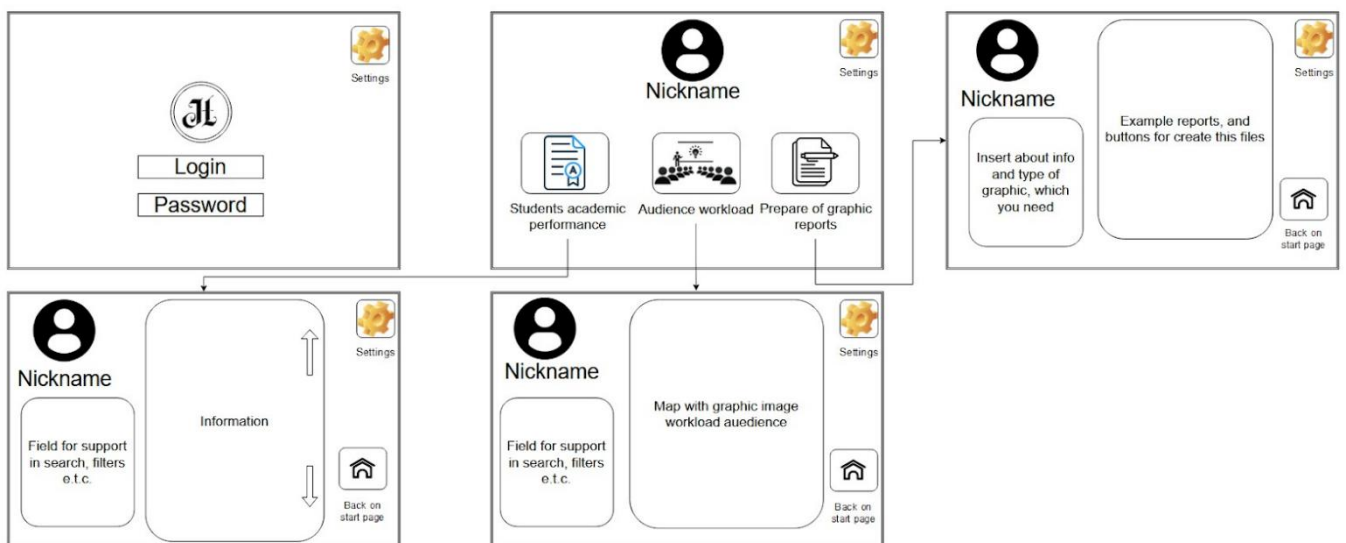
Settings

JL

Login

Password

Nickname

Settings

Students academic performance

Audience workload

Prepare of graphic reports

Nickname

Settings

Insert about info and type of graphic, which you need

Example reports, and buttons for create this files

Back on start page

Nickname

Settings

Field for support in search, filters e.t.c.

Information

Back on start page

Nickname

Settings

Field for support in search, filters e.t.c.

Map with graphic image workload auedience

Back on start page